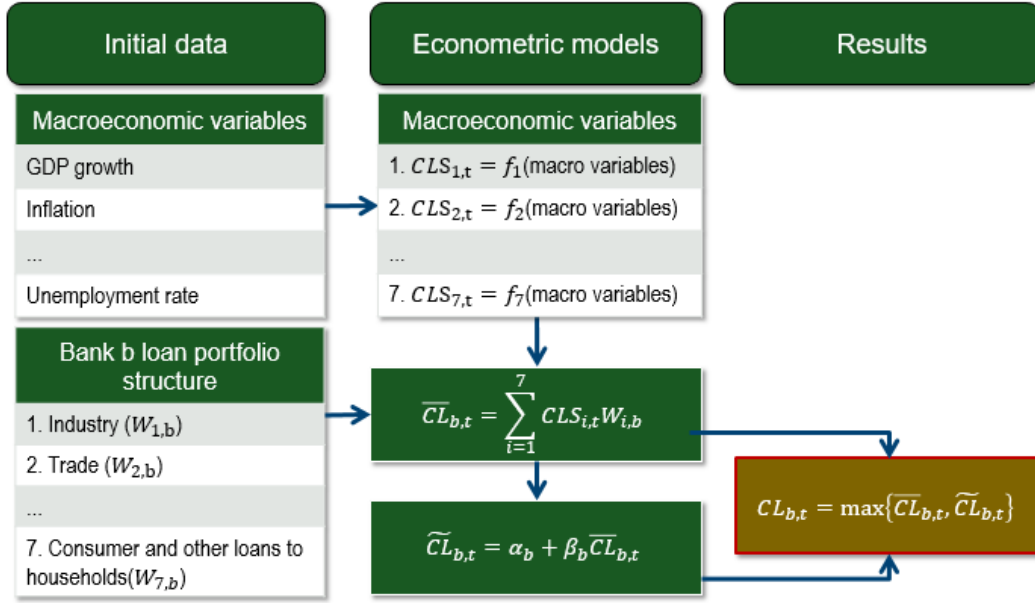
Initial data

Econometric models

Results

Macroeconomic variables

GDP growth

Inflation

...

Unemployment rate

Macroeconomic variables

1. $CLS_{1,t} = f_1$(macro variables)

2. $CLS_{2,t} = f_2$(macro variables)

...

7. $CLS_{7,t} = f_7$(macro variables)

Bank b loan portfolio structure

1. Industry ($W_{1,b}$)

2. Trade ($W_{2,b}$)

...

7. Consumer and other loans to households($W_{7,b}$)

$\overline{CL}_{b,t} = \sum_{i=1}^{7} CLS_{i,t}W_{i,b}$

$\widetilde{CL}_{b,t} = \alpha_b + \beta_b\overline{CL}_{b,t}$

$CL_{b,t} = \max\{\overline{CL}_{b,t}, \widetilde{CL}_{b,t}\}$